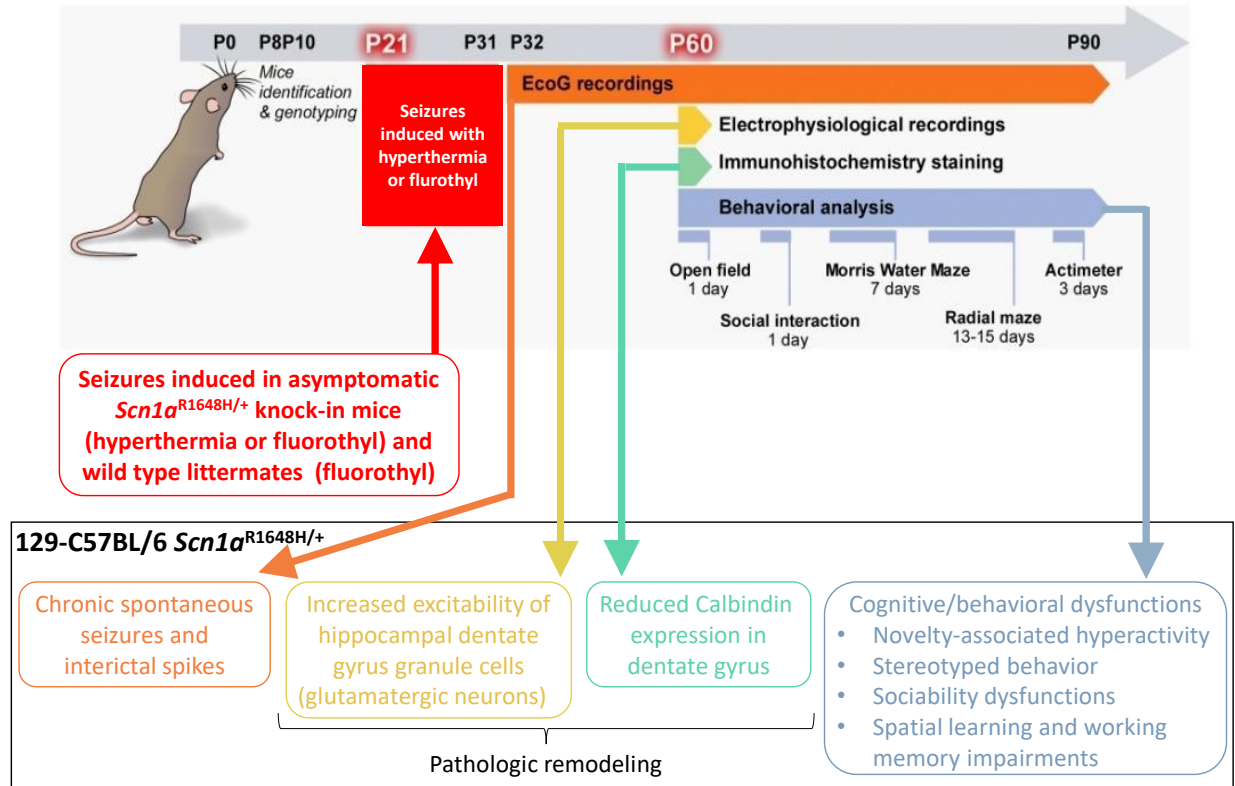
P0 P8P10 P21 P31 P32 P60 P90

Mice identification & genotyping

Seizures induced with hyperthermia or flurothyl

EcoG recordings

Electrophysiological recordings

Immunohistochemistry staining

Behavioral analysis

Open field
1 day

Social interaction
1 day

Morris Water Maze
7 days

Radial maze
13-15 days

Actimeter
3 days

Seizures induced in asymptomatic *Scn1a*$^{R1648H/+}$ knock-in mice (hyperthermia or fluorothyl) and wild type littermates (fluorothyl)

129-C57BL/6 *Scn1a*$^{R1648H/+}$

Chronic spontaneous seizures and interictal spikes

Increased excitability of hippocampal dentate gyrus granule cells (glutamatergic neurons)

Reduced Calbindin expression in dentate gyrus

Cognitive/behavioral dysfunctions
• Novelty-associated hyperactivity
• Stereotyped behavior
• Sociability dysfunctions
• Spatial learning and working memory impairments

Pathologic remodeling